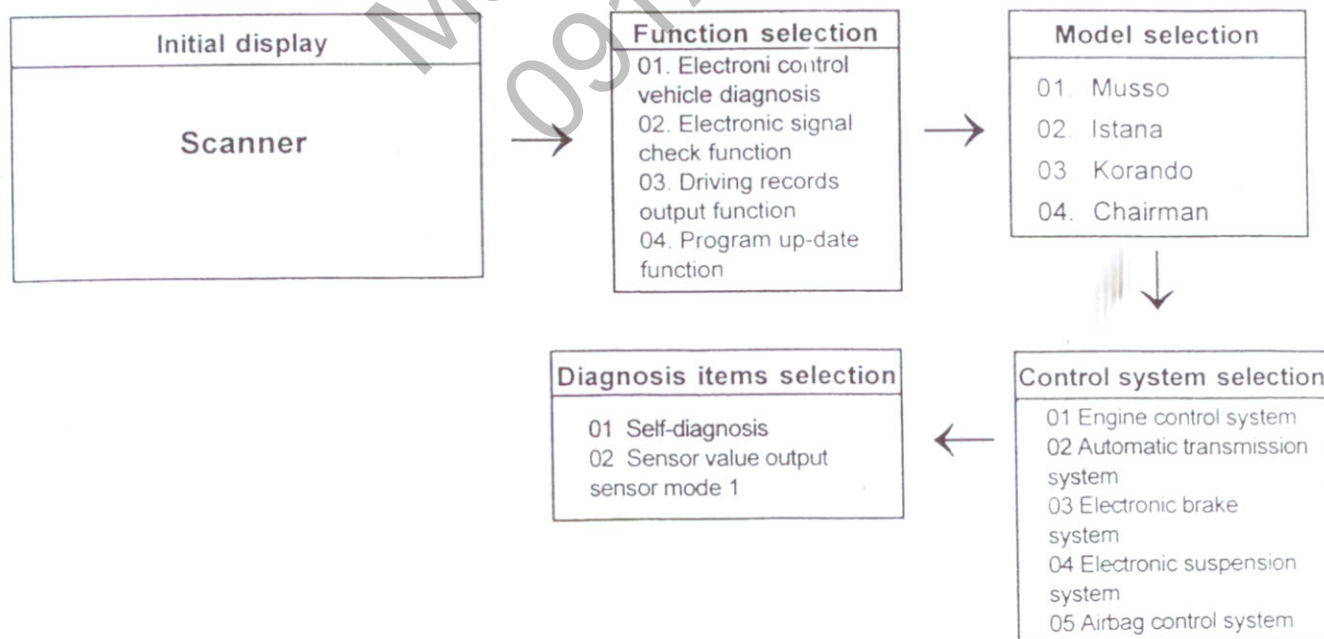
Initial display

Scanner

Function selection

01. Electroni control vehicle diagnosis
02. Electronic signal check function
03. Driving records output function
04. Program up-date function

Model selection

01. Musso
02. Istana
03 Korando
04. Chairman

Control system selection

01 Engine control system
02 Automatic transmission system
03 Electronic brake system
04 Electronic suspension system
05 Airbag control system

Diagnosis items selection

01 Self-diagnosis
02 Sensor value output sensor mode 1